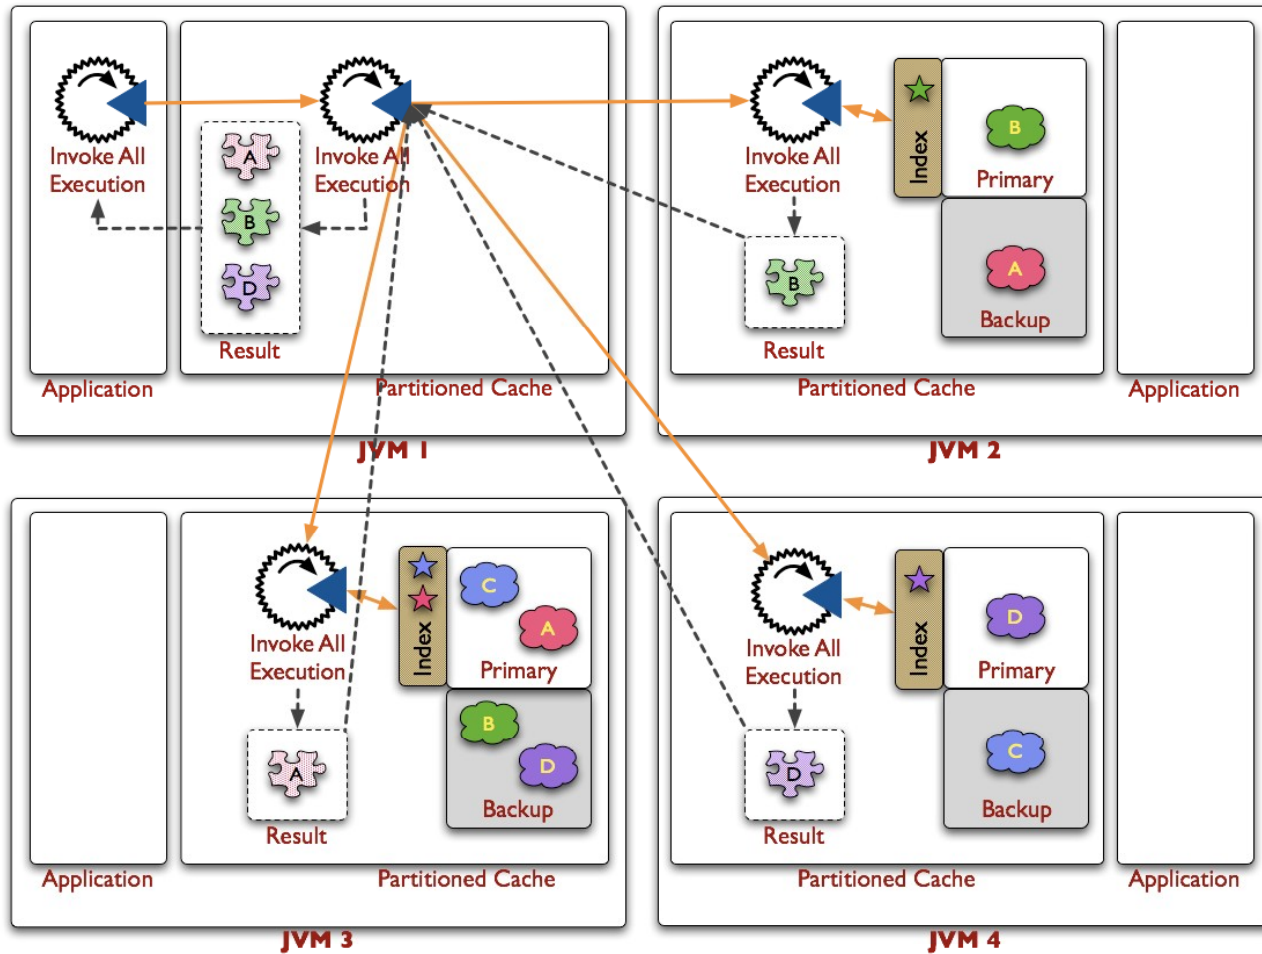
Invoke All Execution

Invoke All Execution

A
B
D

Result

Application

Partitioned Cache

JVM 1

Invoke All Execution

Index

B
Primary

B
Result

A
Backup

Partitioned Cache

Application

JVM 2

Application

Invoke All Execution

Index

C
A
Primary

A
Result

B
D
Backup

Partitioned Cache

JVM 3

Invoke All Execution

Index

D
Primary

D
Result

C
Backup

Partitioned Cache

Application

JVM 4